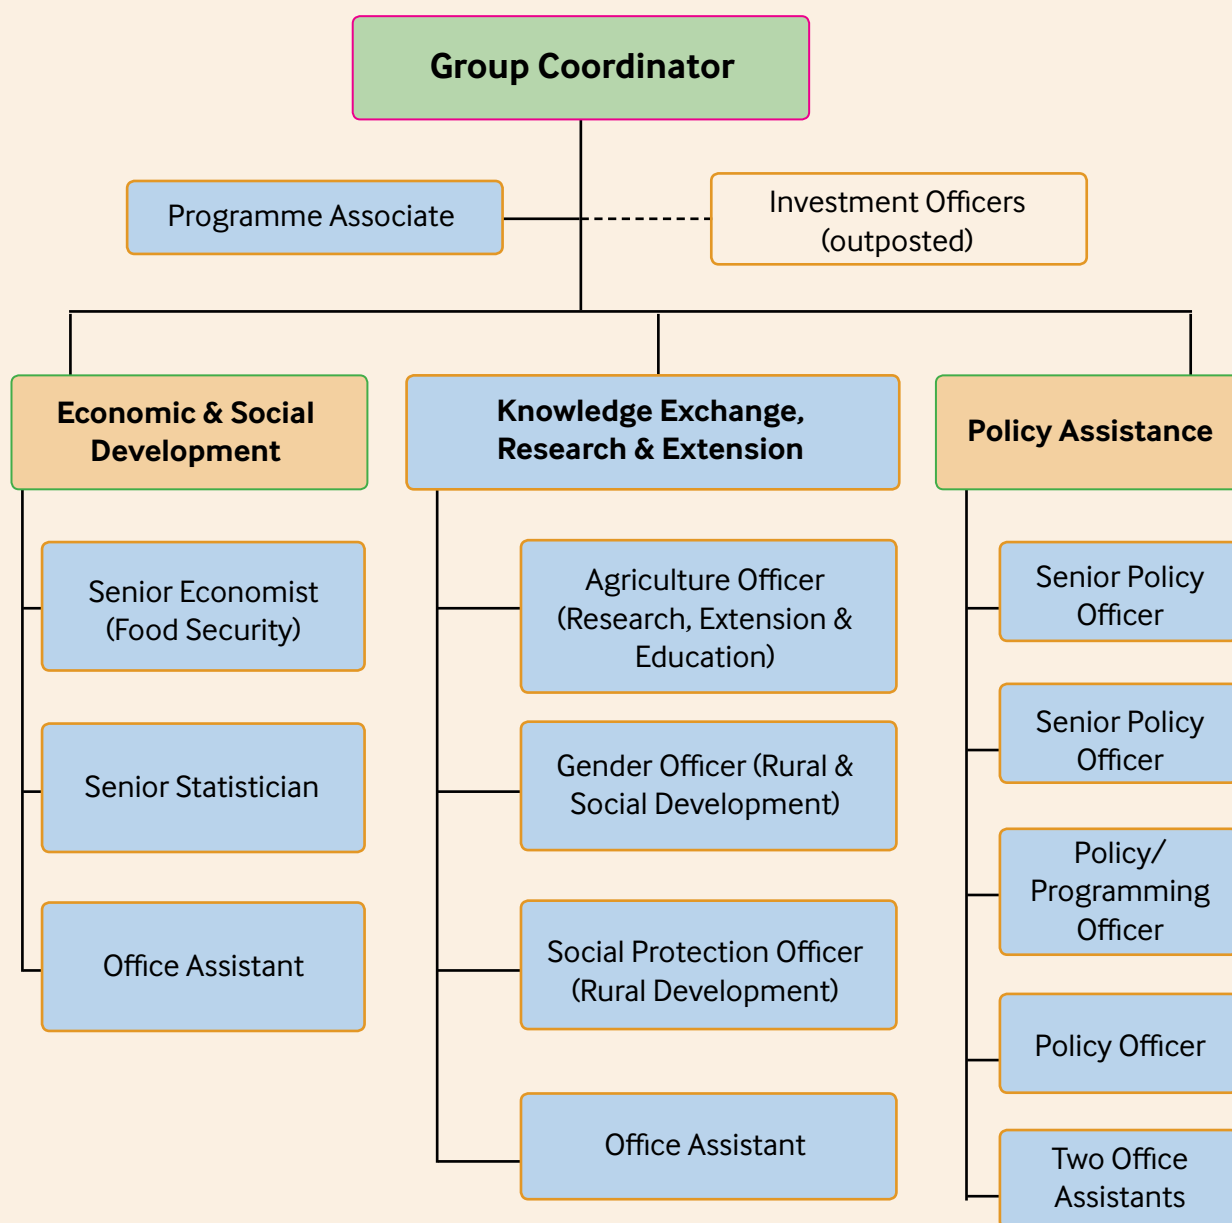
Group Coordinator

Programme Associate

Investment Officers (outposted)

Economic & Social Development

Senior Economist (Food Security)

Senior Statistician

Office Assistant

Knowledge Exchange, Research & Extension

Agriculture Officer (Research, Extension & Education)

Gender Officer (Rural & Social Development)

Social Protection Officer (Rural Development)

Office Assistant

Policy Assistance

Senior Policy Officer

Senior Policy Officer

Policy/ Programming Officer

Policy Officer

Two Office Assistants